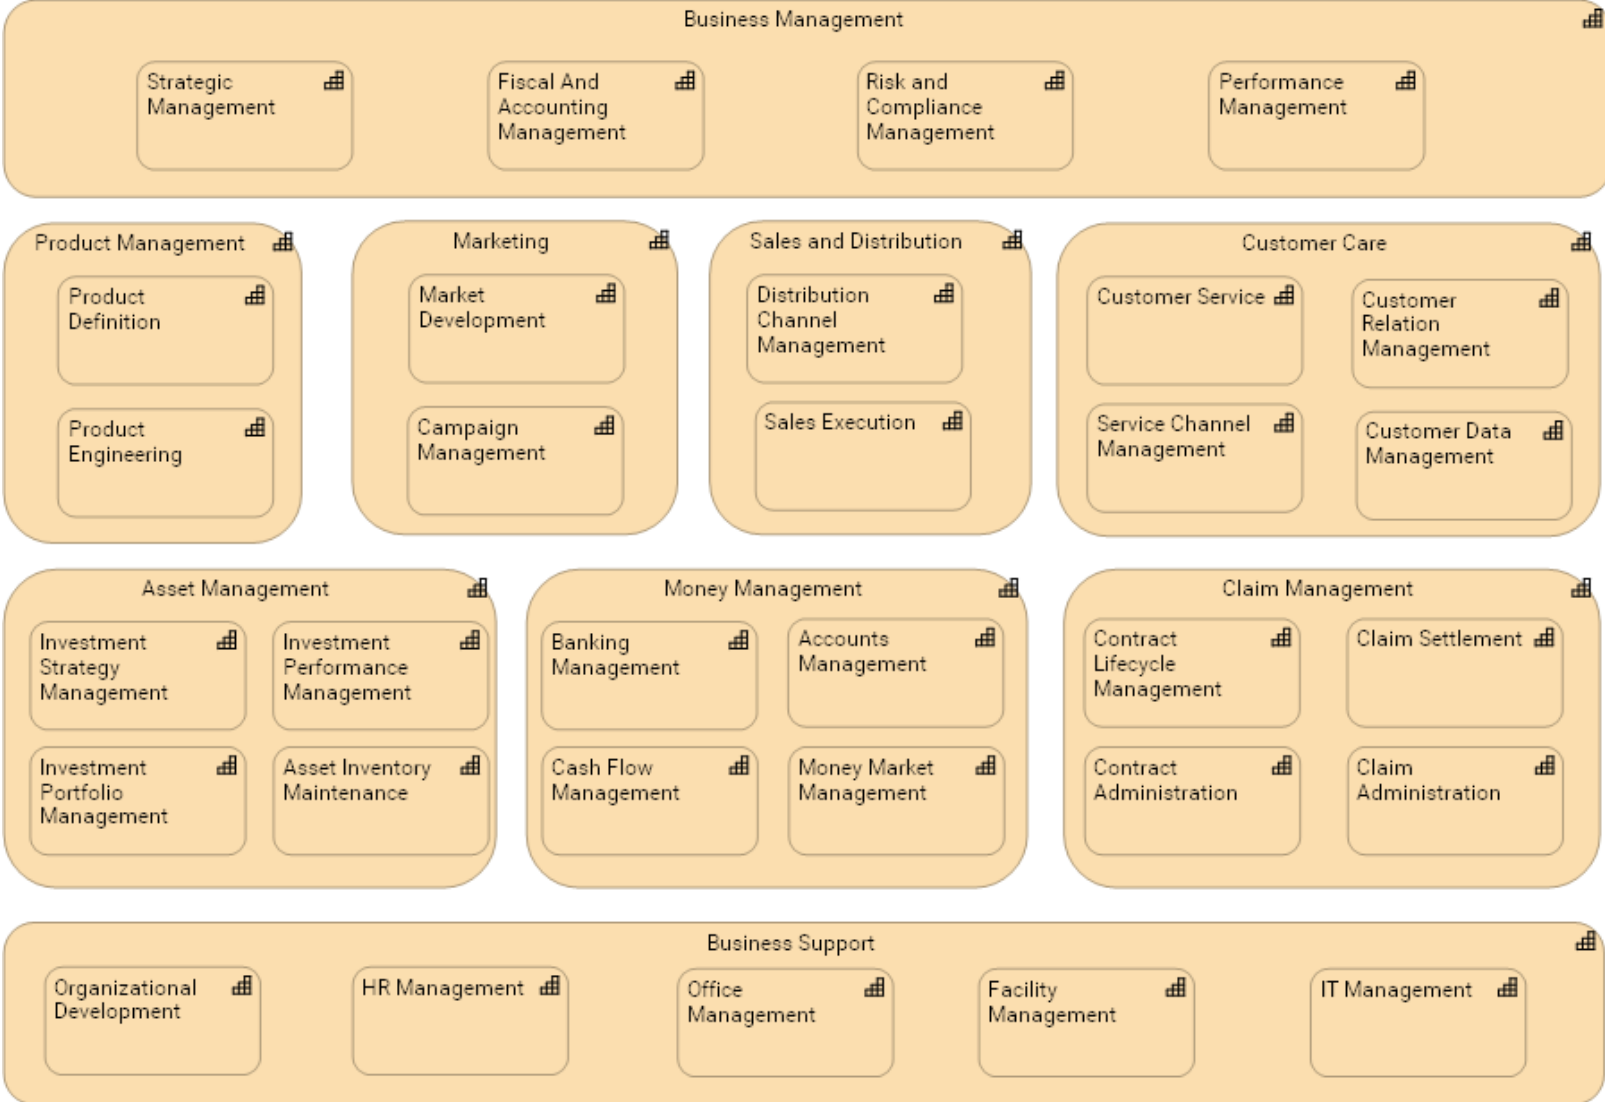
Business Management

Strategic Management

Fiscal And Accounting Management

Risk and Compliance Management

Performance Management

Product Management

Product Definition

Product Engineering

Marketing

Market Development

Campaign Management

Sales and Distribution

Distribution Channel Management

Sales Execution

Customer Care

Customer Service

Customer Relation Management

Service Channel Management

Customer Data Management

Asset Management

Investment Strategy Management

Investment Performance Management

Investment Portfolio Management

Asset Inventory Maintenance

Money Management

Banking Management

Accounts Management

Cash Flow Management

Money Market Management

Claim Management

Contract Lifecycle Management

Claim Settlement

Contract Administration

Claim Administration

Business Support

Organizational Development

HR Management

Office Management

Facility Management

IT Management